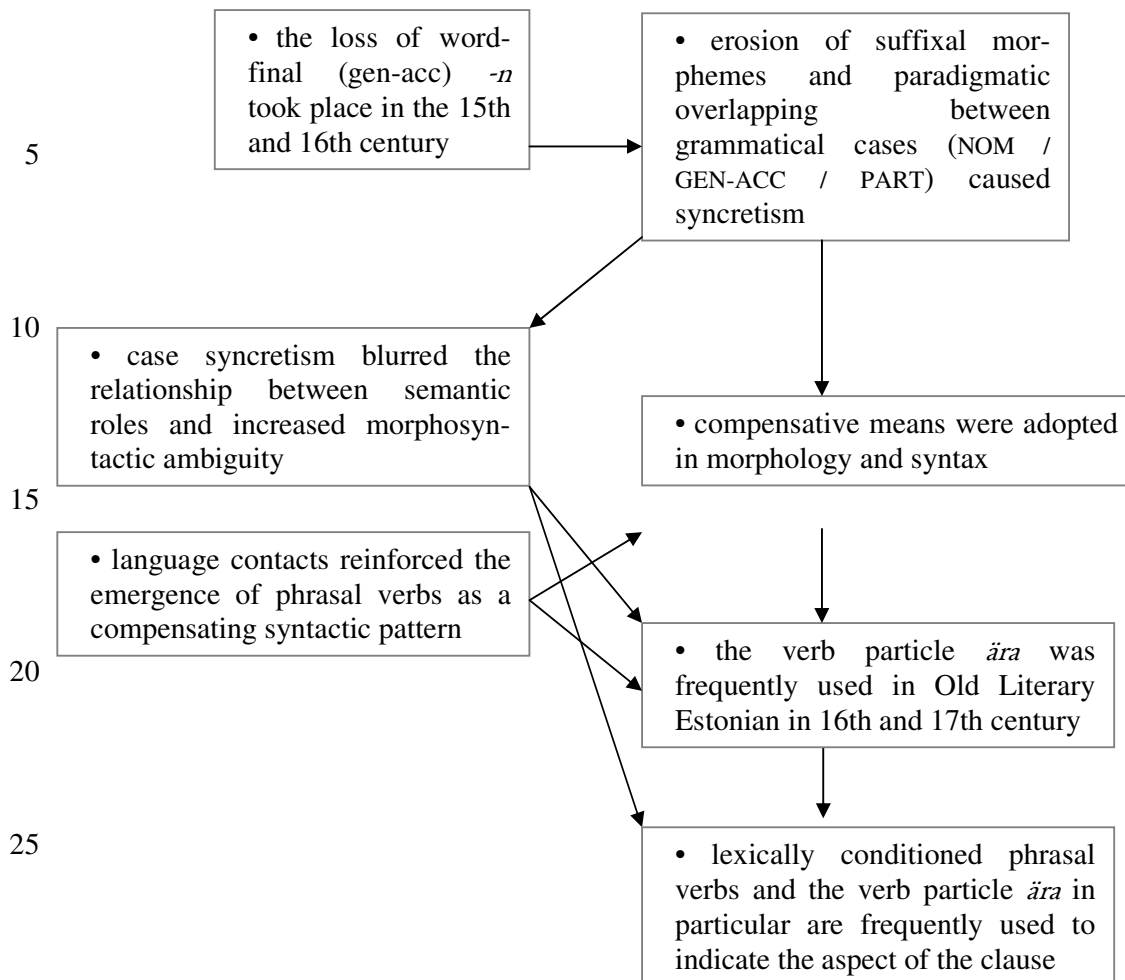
• the loss of word-final (gen-acc) -n took place in the 15th and 16th century

• erosion of suffixal morphemes and paradigmatic overlapping between grammatical cases (NOM / GEN-ACC / PART) caused syncretism

5

10

• case syncretism blurred the relationship between semantic roles and increased morphosyntactic ambiguity

• compensative means were adopted in morphology and syntax

15

• language contacts reinforced the emergence of phrasal verbs as a compensating syntactic pattern

20

• the verb particle ära was frequently used in Old Literary Estonian in 16th and 17th century

25

• lexically conditioned phrasal verbs and the verb particle ära in particular are frequently used to indicate the aspect of the clause